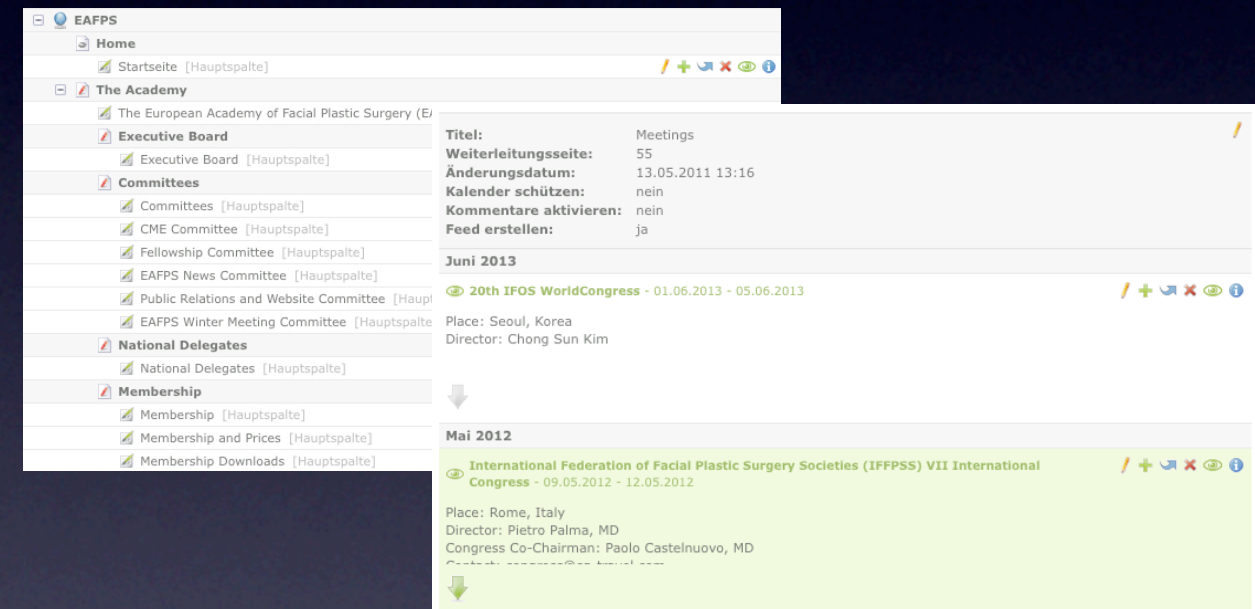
EAFPS
Home
Startseite [Hauptspalte]
The Academy
The European Academy of Facial Plastic Surgery (E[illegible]
Executive Board
Executive Board [Hauptspalte]
Committees
Committees [Hauptspalte]
CME Committee [Hauptspalte]
Fellowship Committee [Hauptspalte]
EAFPS News Committee [Hauptspalte]
Public Relations and Website Committee [Haupt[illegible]
EAFPS Winter Meeting Committee [Hauptspalte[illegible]
National Delegates
National Delegates [Hauptspalte]
Membership
Membership [Hauptspalte]
Membership and Prices [Hauptspalte]
Membership Downloads [Hauptspalte]

Titel: Meetings
Weiterleitungsseite: 55
Änderungsdatum: 13.05.2011 13:16
Kalender schützen: nein
Kommentare aktivieren: nein
Feed erstellen: ja

Juni 2013

20th IFOS WorldCongress - 01.06.2013 - 05.06.2013

Place: Seoul, Korea
Director: Chong Sun Kim

Mai 2012

International Federation of Facial Plastic Surgery Societies (IFFPSS) VII International Congress - 09.05.2012 - 12.05.2012

Place: Rome, Italy
Director: Pietro Palma, MD
Congress Co-Chairman: Paolo Castelnuovo, MD
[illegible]